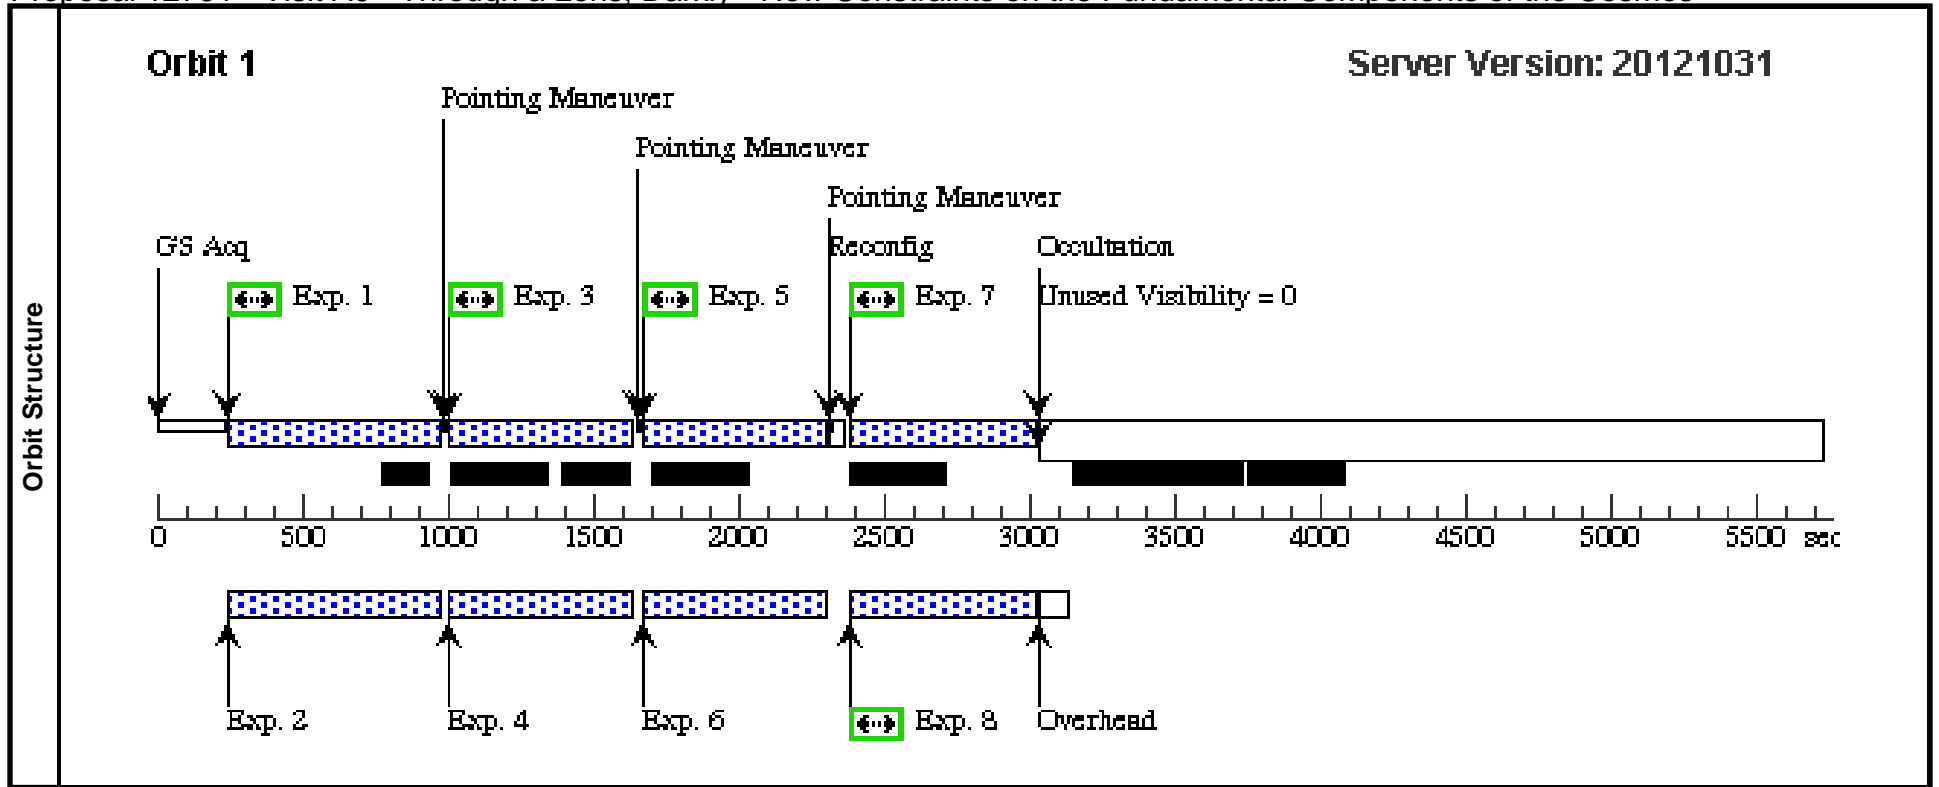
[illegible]

Orbit Structure

Orbit 1

Server Version: 20121031

Pointing Maneuver

Pointing Maneuver

Pointing Maneuver

GS Acq

Reconfig

Occultation

Exp. 1

Exp. 3

Exp. 5

Exp. 7

Unused Visibility = 0

0 500 1000 1500 2000 2500 3000 3500 4000 4500 5000 5500 sec

Exp. 2

Exp. 4

Exp. 6

Exp. 8

Overhead